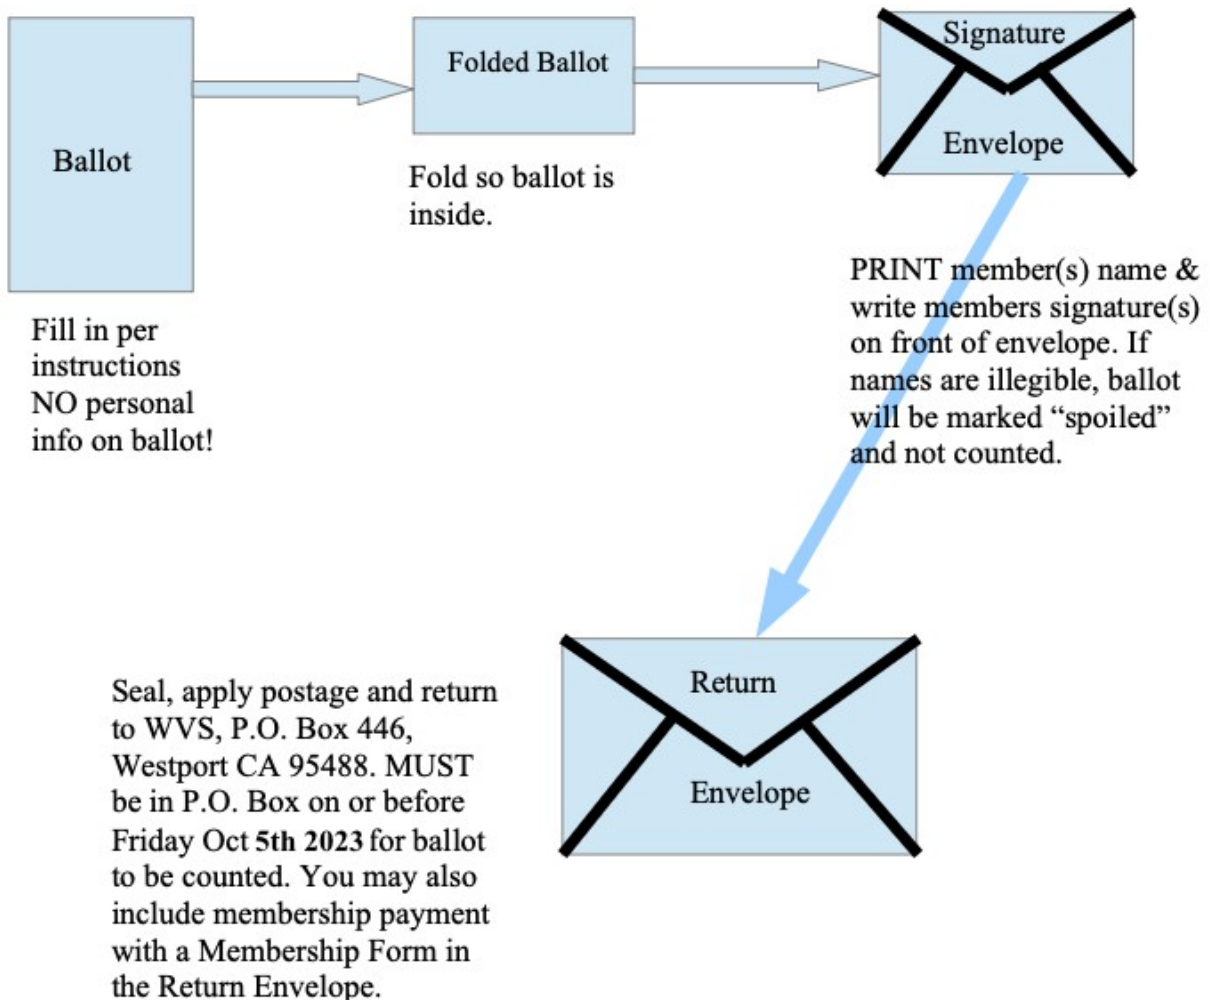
Ballot

Folded Ballot

Signature

Envelope

Fold so ballot is inside.

PRINT member(s) name & write members signature(s) on front of envelope. If names are illegible, ballot will be marked "spoiled" and not counted.

Fill in per instructions NO personal info on ballot!

Return

Envelope

Seal, apply postage and return to WVS, P.O. Box 446, Westport CA 95488. MUST be in P.O. Box on or before Friday Oct **5th 2023** for ballot to be counted. You may also include membership payment with a Membership Form in the Return Envelope.